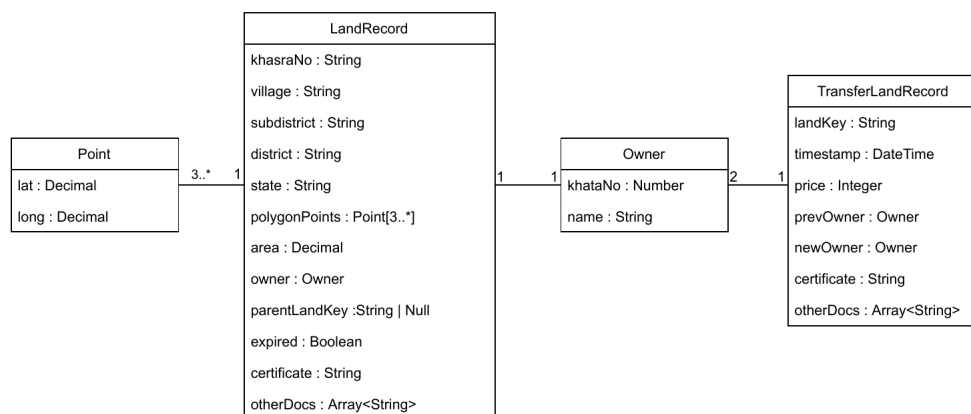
Point

lat : Decimal

long : Decimal

3..*

1

LandRecord

khasraNo : String

village : String

subdistrict : String

district : String

state : String

polygonPoints : Point[3..*]

area : Decimal

owner : Owner

parentLandKey :String | Null

expired : Boolean

certificate : String

otherDocs : Array<String>

1

1

Owner

khataNo : Number

name : String

2

1

TransferLandRecord

landKey : String

timestamp : DateTime

price : Integer

prevOwner : Owner

newOwner : Owner

certificate : String

otherDocs : Array<String>